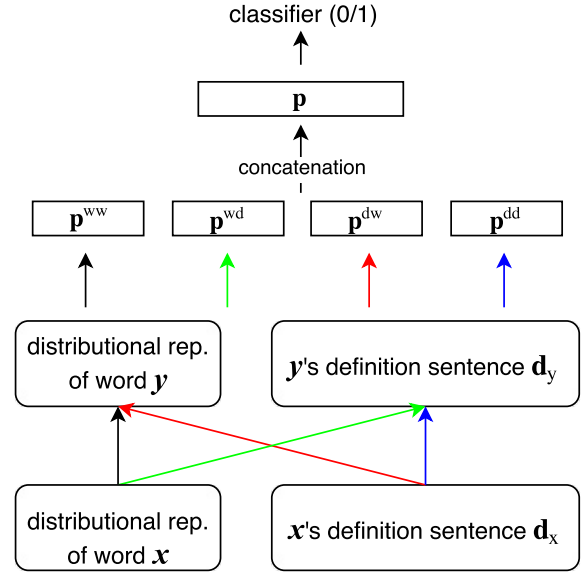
classifier (0/1)

$\mathbf{p}$

concatenation

$\mathbf{p}^{ww}$

$\mathbf{p}^{wd}$

$\mathbf{p}^{dw}$

$\mathbf{p}^{dd}$

distributional rep. of word $\boldsymbol{y}$

$\boldsymbol{y}$'s definition sentence $\mathbf{d}_y$

distributional rep. of word $\boldsymbol{x}$

$\boldsymbol{x}$'s definition sentence $\mathbf{d}_x$